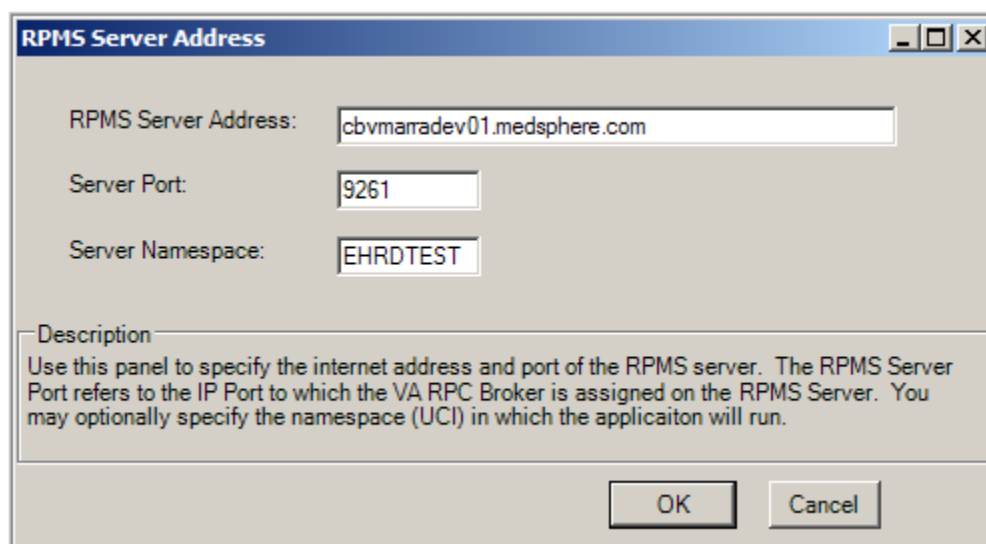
RPMS Server Address

RPMS Server Address: cbvmarradev01.medsphere.com

Server Port: 9261

Server Namespace: EHRDTEST

Description

Use this panel to specify the internet address and port of the RPMS server. The RPMS Server Port refers to the IP Port to which the VA RPC Broker is assigned on the RPMS Server. You may optionally specify the namespace (UCI) in which the applicaiton will run.

OK Cancel